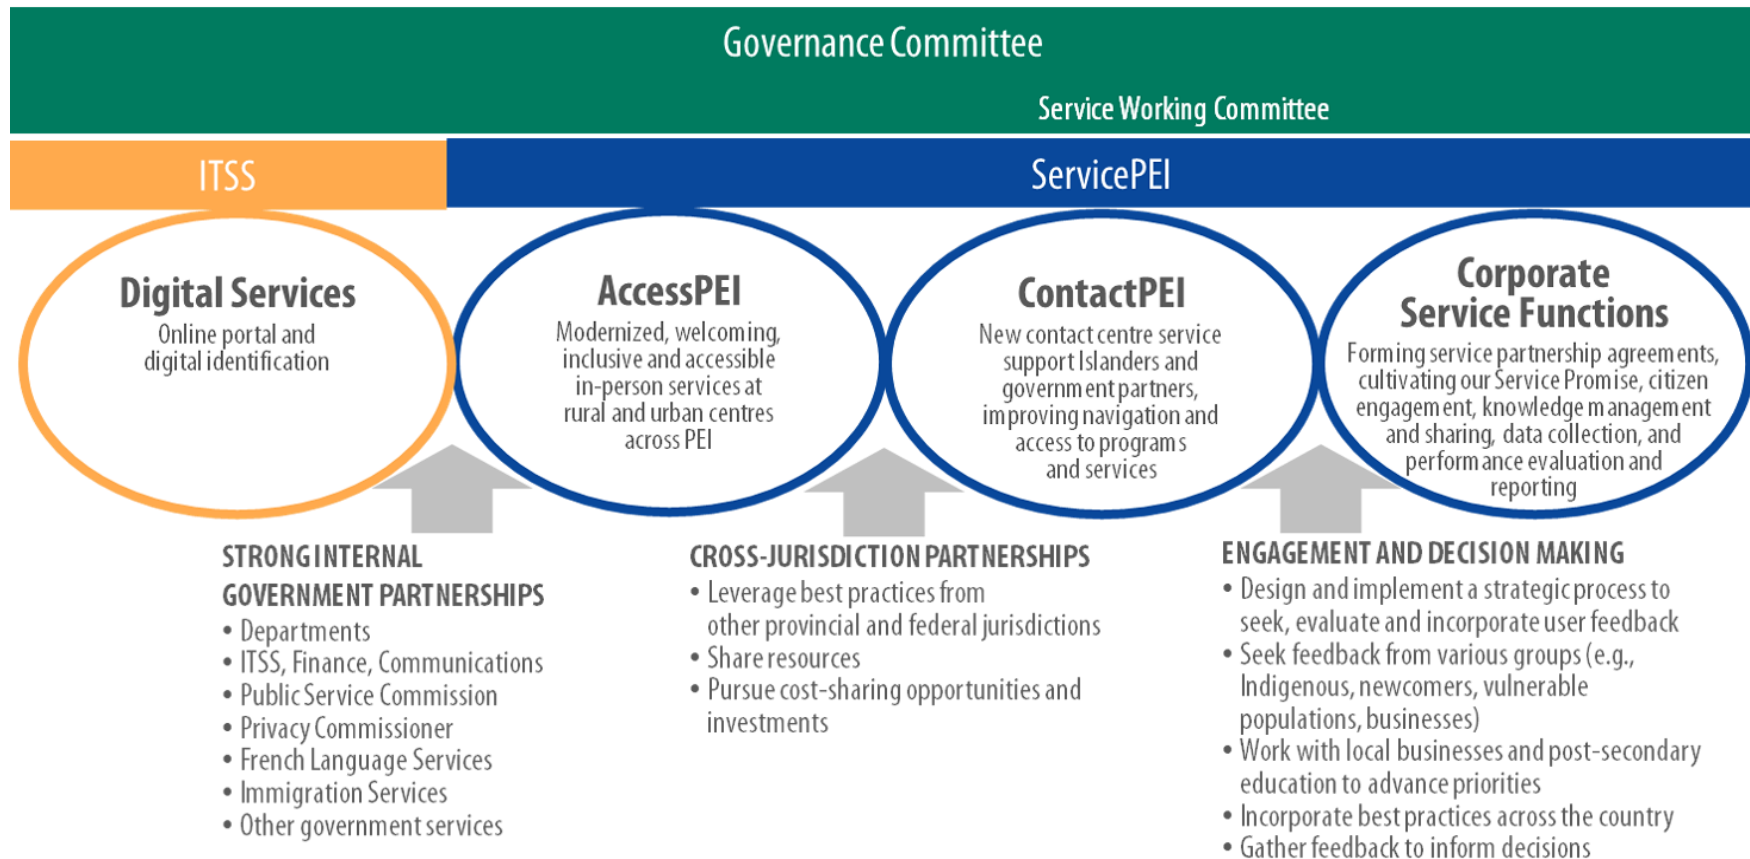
Governance Committee

Service Working Committee

ITSS

ServicePEI

Digital Services
Online portal and digital identification

AccessPEI
Modernized, welcoming, inclusive and accessible in-person services at rural and urban centres across PEI

ContactPEI
New contact centre service support Islanders and government partners, improving navigation and access to programs and services

Corporate Service Functions
Forming service partnership agreements, cultivating our Service Promise, citizen engagement, knowledge management and sharing, data collection, and performance evaluation and reporting

STRONG INTERNAL GOVERNMENT PARTNERSHIPS
• Departments
• ITSS, Finance, Communications
• Public Service Commission
• Privacy Commissioner
• French Language Services
• Immigration Services
• Other government services

CROSS-JURISDICTION PARTNERSHIPS
• Leverage best practices from other provincial and federal jurisdictions
• Share resources
• Pursue cost-sharing opportunities and investments

ENGAGEMENT AND DECISION MAKING
• Design and implement a strategic process to seek, evaluate and incorporate user feedback
• Seek feedback from various groups (e.g., Indigenous, newcomers, vulnerable populations, businesses)
• Work with local businesses and post-secondary education to advance priorities
• Incorporate best practices across the country
• Gather feedback to inform decisions